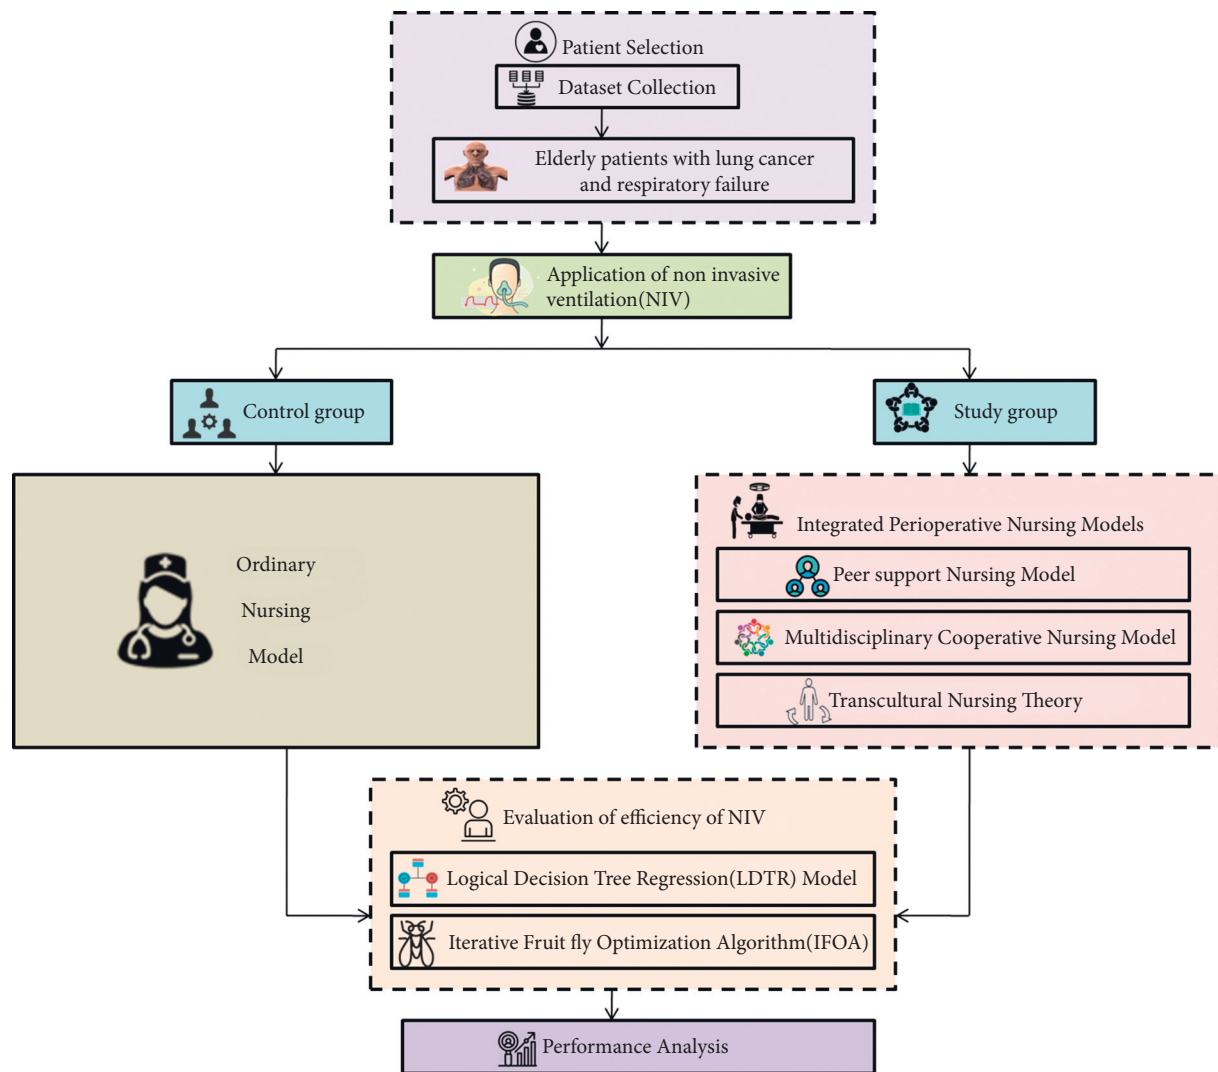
Patient Selection

Dataset Collection

Elderly patients with lung cancer and respiratory failure

Application of non invasive ventilation(NIV)

Control group

Study group

Ordinary Nursing Model

Integrated Perioperative Nursing Models

Peer support Nursing Model

Multidisciplinary Cooperative Nursing Model

Transcultural Nursing Theory

Evaluation of efficiency of NIV

Logical Decision Tree Regression(LDTR) Model

Iterative Fruit fly Optimization Algorithm(IFOA)

Performance Analysis